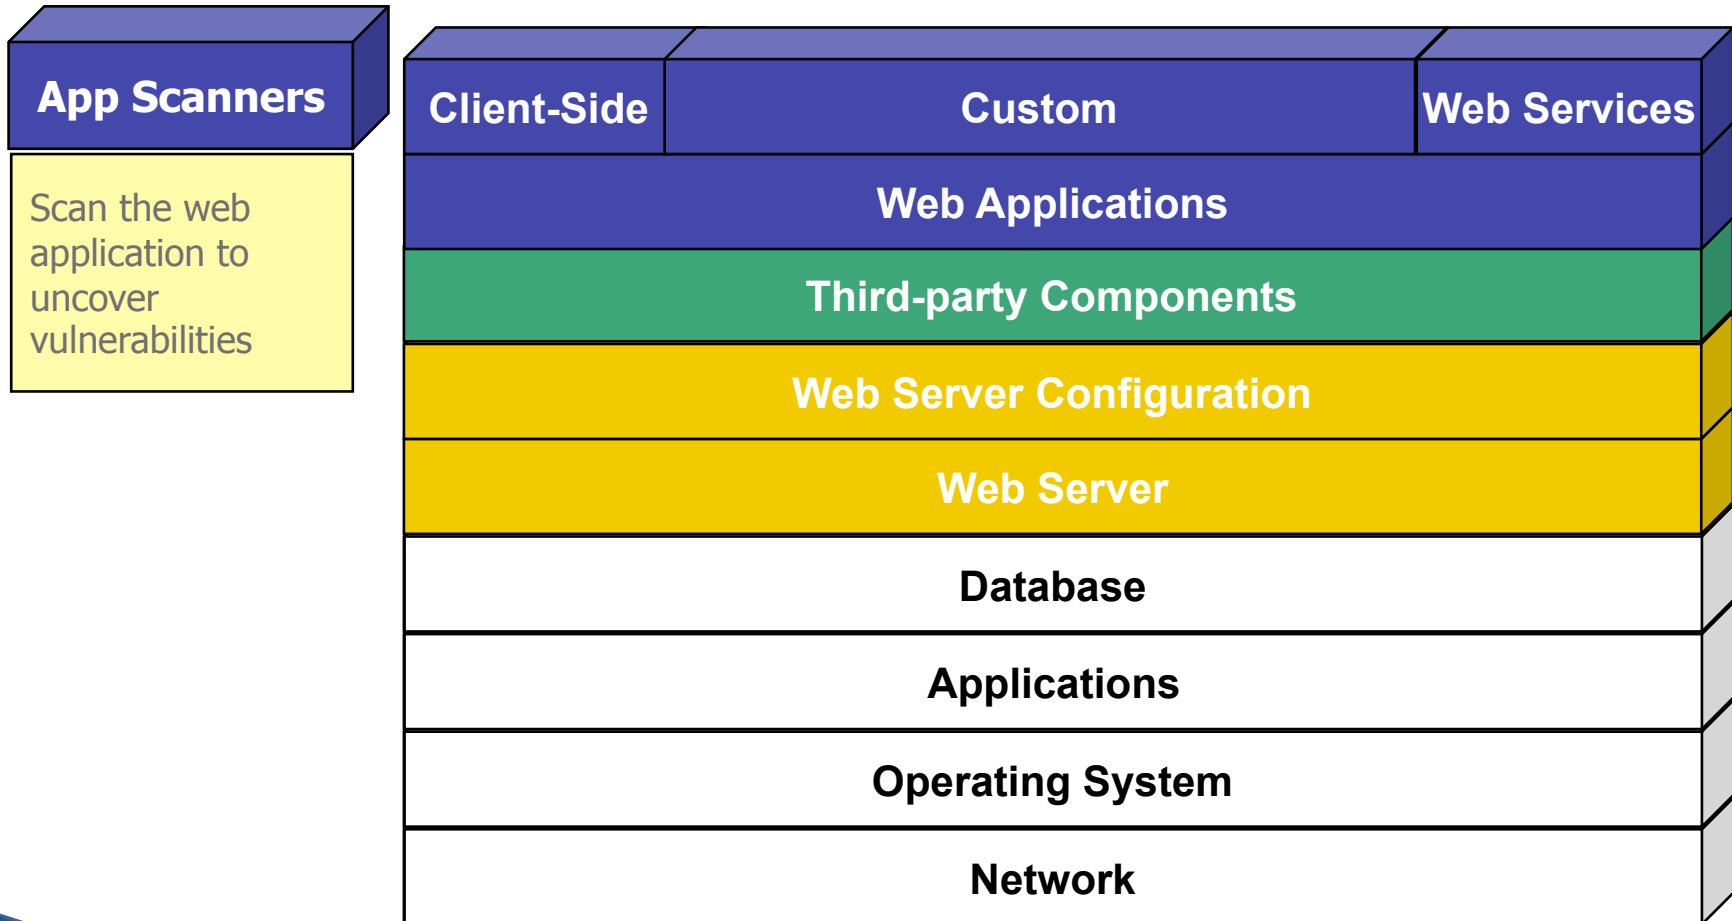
App Scanners

Scan the web application to uncover vulnerabilities

Client-Side

Custom

Web Services

Web Applications

Third-party Components

Web Server Configuration

Web Server

Database

Applications

Operating System

Network